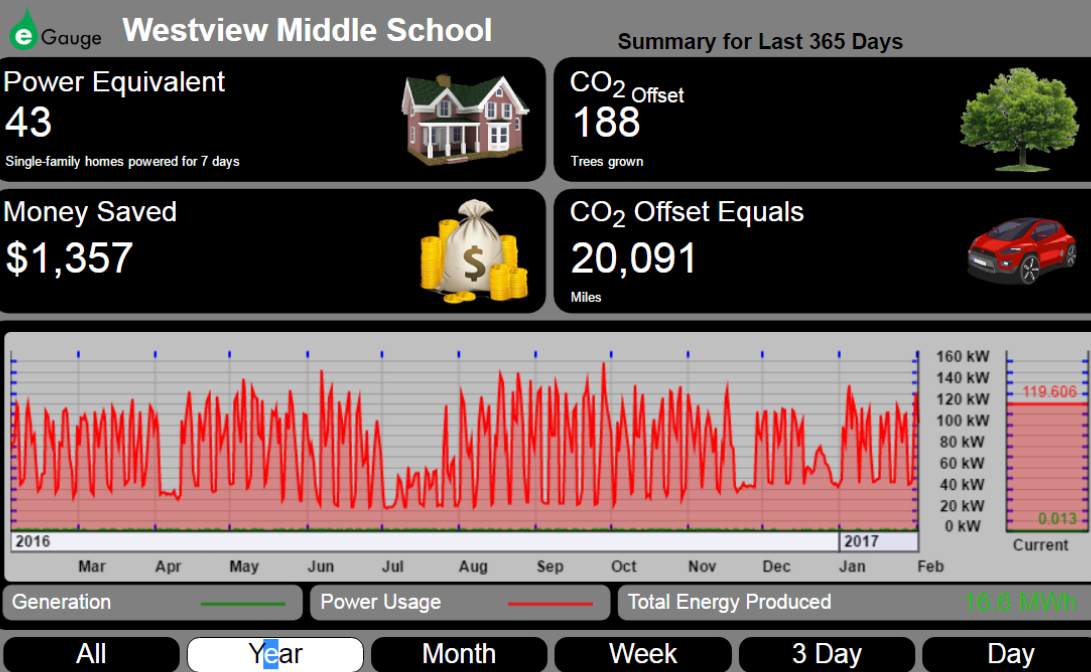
eGauge Westview Middle School

Summary for Last 365 Days

Power Equivalent
43
Single-family homes powered for 7 days

$CO_2$ Offset
188
Trees grown

Money Saved
$1,357

$CO_2$ Offset Equals
20,091
Miles

160 kW
140 kW
120 kW
100 kW
80 kW
60 kW
40 kW
20 kW
0 kW

119.606
0.013
Current

2016
2017
Mar Apr May Jun Jul Aug Sep Oct Nov Dec Jan Feb

Generation
Power Usage
Total Energy Produced 16.6 MWh

All Year Month Week 3 Day Day